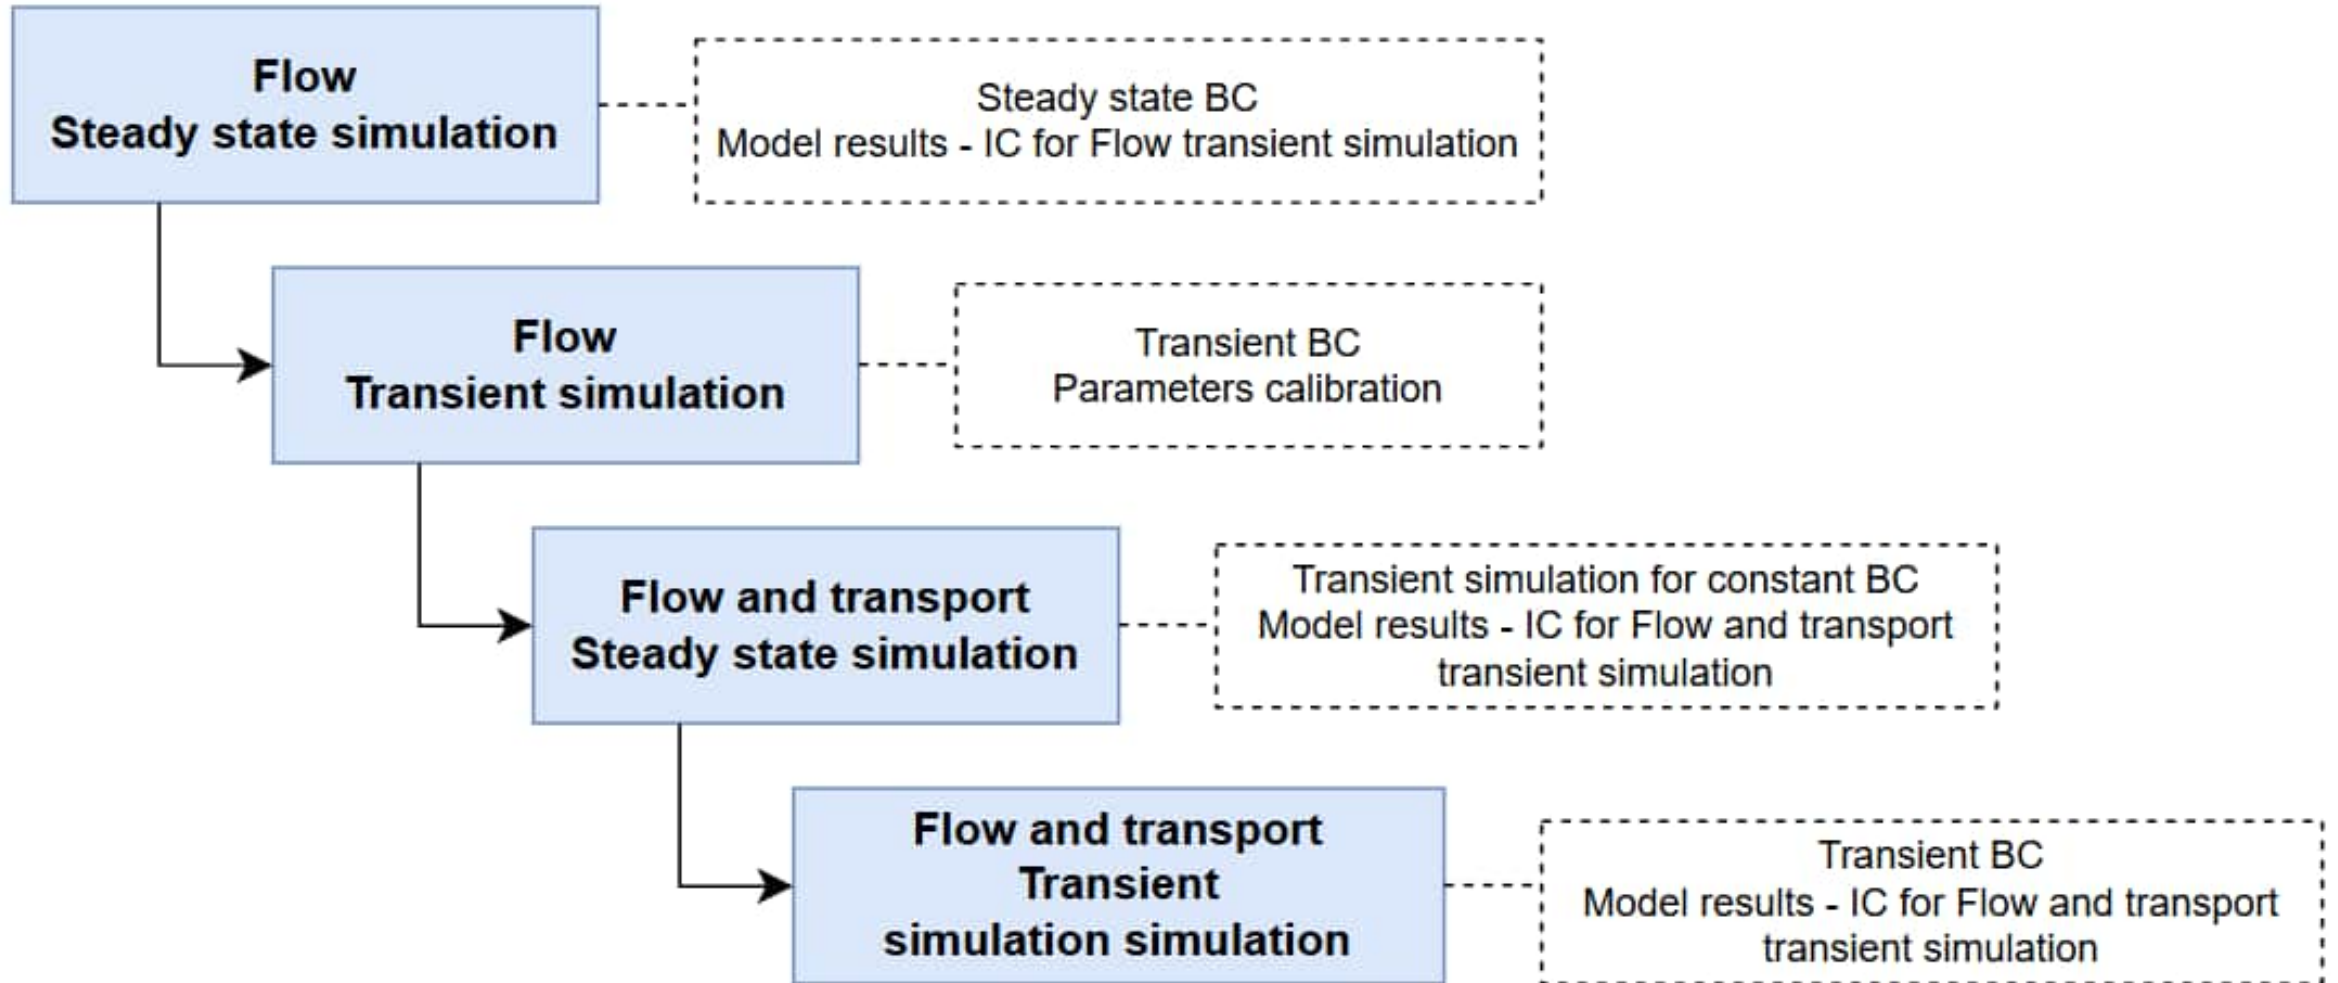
Flow
Steady state simulation

Steady state BC
Model results - IC for Flow transient simulation

Flow
Transient simulation

Transient BC
Parameters calibration

Flow and transport
Steady state simulation

Transient simulation for constant BC
Model results - IC for Flow and transport transient simulation

Flow and transport
Transient
simulation simulation

Transient BC
Model results - IC for Flow and transport transient simulation